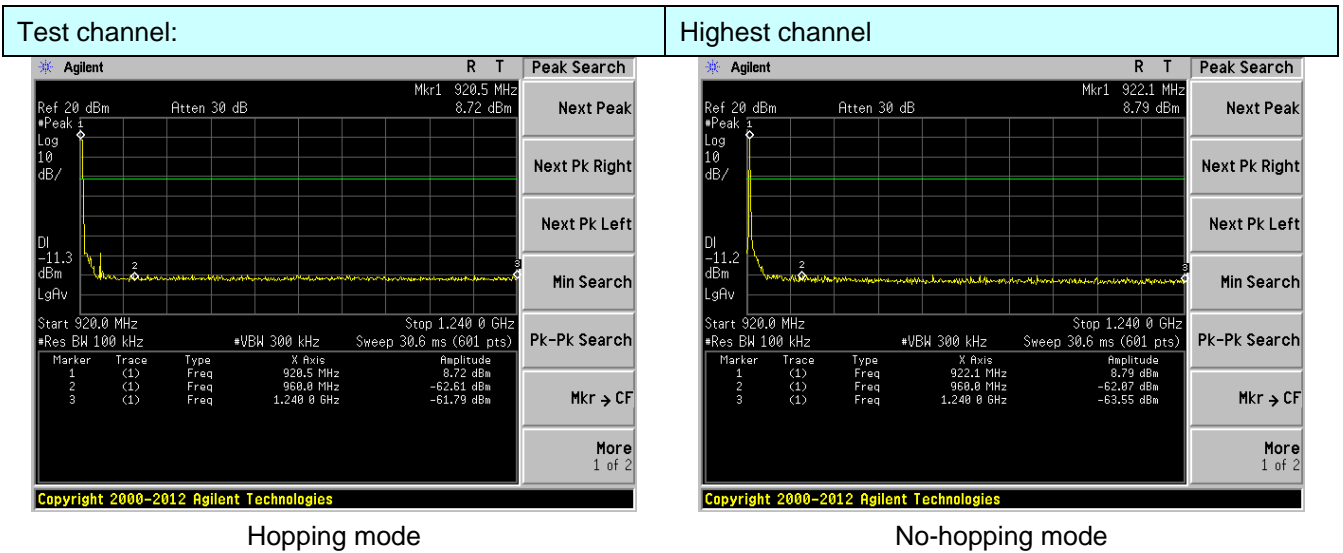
| Test channel: | Highest channel |
|---|---|

Agilent R T
Mkr1 920.5 MHz
Ref 20 dBm Atten 30 dB 8.72 dBm
#Peak
Log
10
dB/
Dl
-11.3
dBm
LgAv
Start 920.0 MHz Stop 1.240 0 GHz
#Res BW 100 kHz #VBW 300 kHz Sweep 30.6 ms (601 pts)

| Marker | Trace | Type | X Axis | Amplitude |
|---|---|---|---|---|
| 1 | (1) | Freq | 920.5 MHz | 8.72 dBm |
| 2 | (1) | Freq | 960.0 MHz | -62.61 dBm |
| 3 | (1) | Freq | 1.240 0 GHz | -61.79 dBm |

Peak Search
Next Peak
Next Pk Right
Next Pk Left
Min Search
Pk-Pk Search
Mkr → CF
More
1 of 2
Copyright 2000-2012 Agilent Technologies

Hopping mode

Agilent R T
Mkr1 922.1 MHz
Ref 20 dBm Atten 30 dB 8.79 dBm
#Peak
Log
10
dB/
Dl
-11.2
dBm
LgAv
Start 920.0 MHz Stop 1.240 0 GHz
#Res BW 100 kHz #VBW 300 kHz Sweep 30.6 ms (601 pts)

| Marker | Trace | Type | X Axis | Amplitude |
|---|---|---|---|---|
| 1 | (1) | Freq | 922.1 MHz | 8.79 dBm |
| 2 | (1) | Freq | 960.0 MHz | -62.07 dBm |
| 3 | (1) | Freq | 1.240 0 GHz | -63.55 dBm |

Peak Search
Next Peak
Next Pk Right
Next Pk Left
Min Search
Pk-Pk Search
Mkr → CF
More
1 of 2
Copyright 2000-2012 Agilent Technologies

No-hopping mode